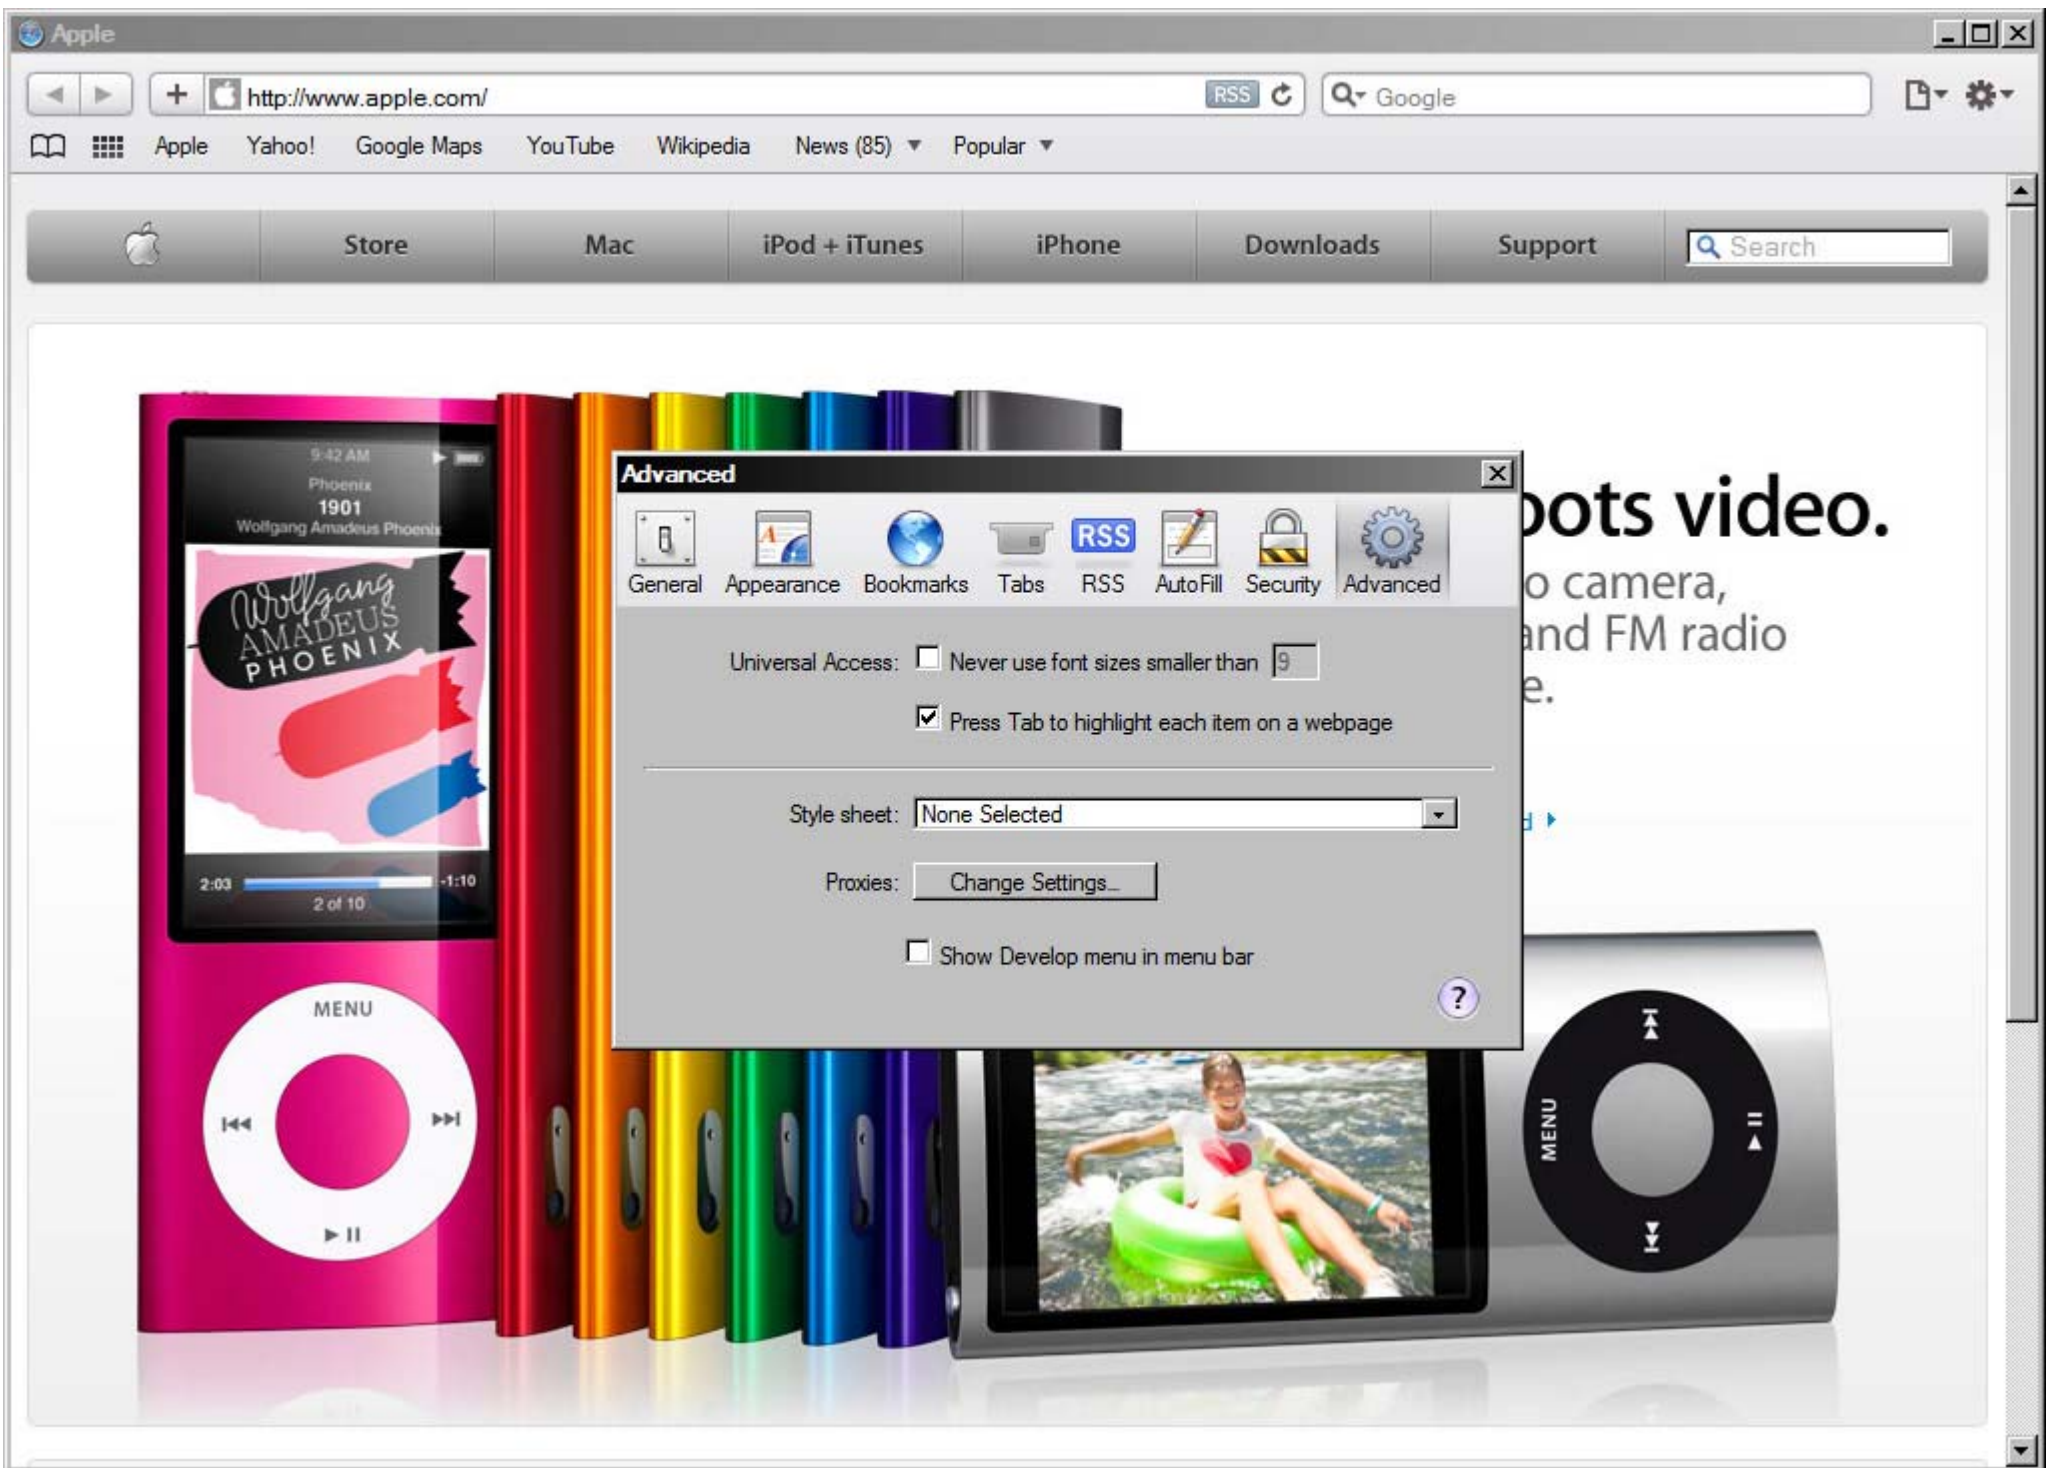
Apple

http://www.apple.com/ RSS

Google

Apple Yahoo! Google Maps YouTube Wikipedia News (85) ▼ Popular ▼

Store Mac iPod + iTunes iPhone Downloads Support Search

9:42 AM
Phoenix
1901
Wolfgang Amadeus Phoenix

Wolfgang AMADEUS PHOENIX

2:03 -1:10
2 of 10

MENU

MENU

Advanced

General Appearance Bookmarks Tabs RSS AutoFill Security Advanced

Universal Access: Never use font sizes smaller than 9

Press Tab to highlight each item on a webpage

Style sheet: None Selected

Proxies: Change Settings...

Show Develop menu in menu bar

?

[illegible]ots video.
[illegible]o camera,
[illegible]and FM radio
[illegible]e.